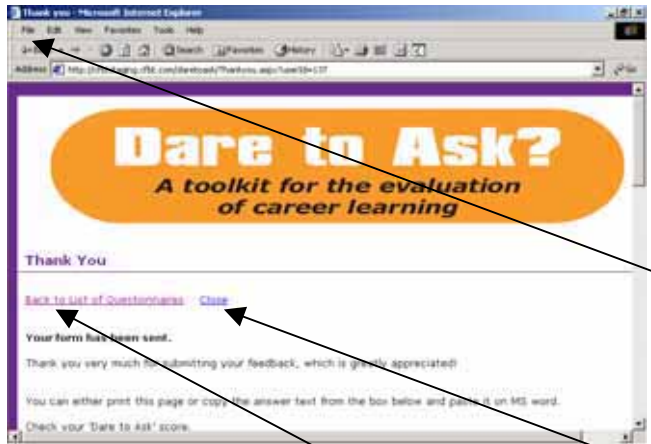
Thank you - Microsoft Internet Explorer

File Edit View Favorites Tools Help

Back Search Favorites History

Address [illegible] Go

Dare to Ask?
A toolkit for the evaluation of career learning

Thank You

Back to List of Questionnaires Close

Your form has been sent.

Thank you very much for submitting your feedback, which is greatly appreciated!

You can either print this page or copy the answer text from the box below and paste it on MS word.

Check your 'Dare to Ask' score.